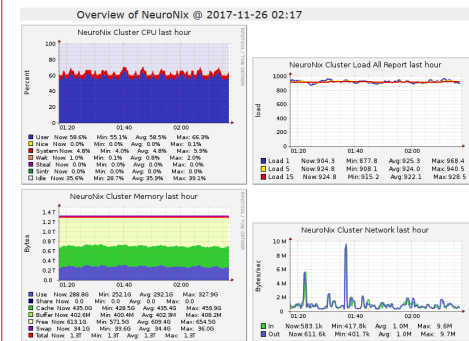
Overview of NeuroNix @ 2017-11-26 02:17

NeuroNix Cluster CPU last hour

Percent

100
80
60
40
20
0

01:20 01:40 02:00

RRDTOOL / TOBI OETIKER

User Now: 58.6% Min: 55.1% Avg: 58.5% Max: 66.3%
Nice Now: 0.0% Min: 0.0% Avg: 0.0% Max: 0.1%
System Now: 4.8% Min: 4.0% Avg: 4.8% Max: 5.9%
Wait Now: 1.0% Min: 0.1% Avg: 0.8% Max: 2.0%
Steal Now: 0.0% Min: 0.0% Avg: 0.0% Max: 0.0%
Sintr Now: 0.0% Min: 0.0% Avg: 0.0% Max: 0.0%
Idle Now: 35.6% Min: 28.7% Avg: 35.9% Max: 39.1%

NeuroNix Cluster Load All Report last hour

load

1000
800
600
400
200
0

01:20 01:40 02:00

Load 1 Now: 904.3 Min: 877.8 Avg: 925.3 Max: 968.4
Load 5 Now: 924.8 Min: 908.1 Avg: 924.0 Max: 940.5
Load 15 Now: 924.8 Min: 915.2 Avg: 922.1 Max: 928.5

NeuroNix Cluster Memory last hour

Bytes

1.4 T
1.2 T
1.0 T
0.8 T
0.6 T
0.4 T
0.2 T
0.0

01:20 01:40 02:00

RRDTOOL / TOBI OETIKER

Use Now: 288.9G Min: 252.1G Avg: 292.1G Max: 327.9G
Share Now: 0.0 Min: 0.0 Avg: 0.0 Max: 0.0
Cache Now: 435.0G Min: 428.5G Avg: 435.4G Max: 459.9G
Buffer Now: 402.6M Min: 400.4M Avg: 402.3M Max: 408.2M
Free Now: 613.1G Min: 571.5G Avg: 609.4G Max: 654.5G
Swap Now: 34.1G Min: 33.6G Avg: 34.4G Max: 36.0G
Total Now: 1.3T Min: 1.3T Avg: 1.3T Max: 1.3T

NeuroNix Cluster Network last hour

Bytes/sec

10 M
8 M
6 M
4 M
2 M
0

01:20 01:40 02:00

In Now: 583.1k Min: 417.8k Avg: 1.0M Max: 9.6M
Out Now: 611.6k Min: 401.7k Avg: 1.0M Max: 9.7M